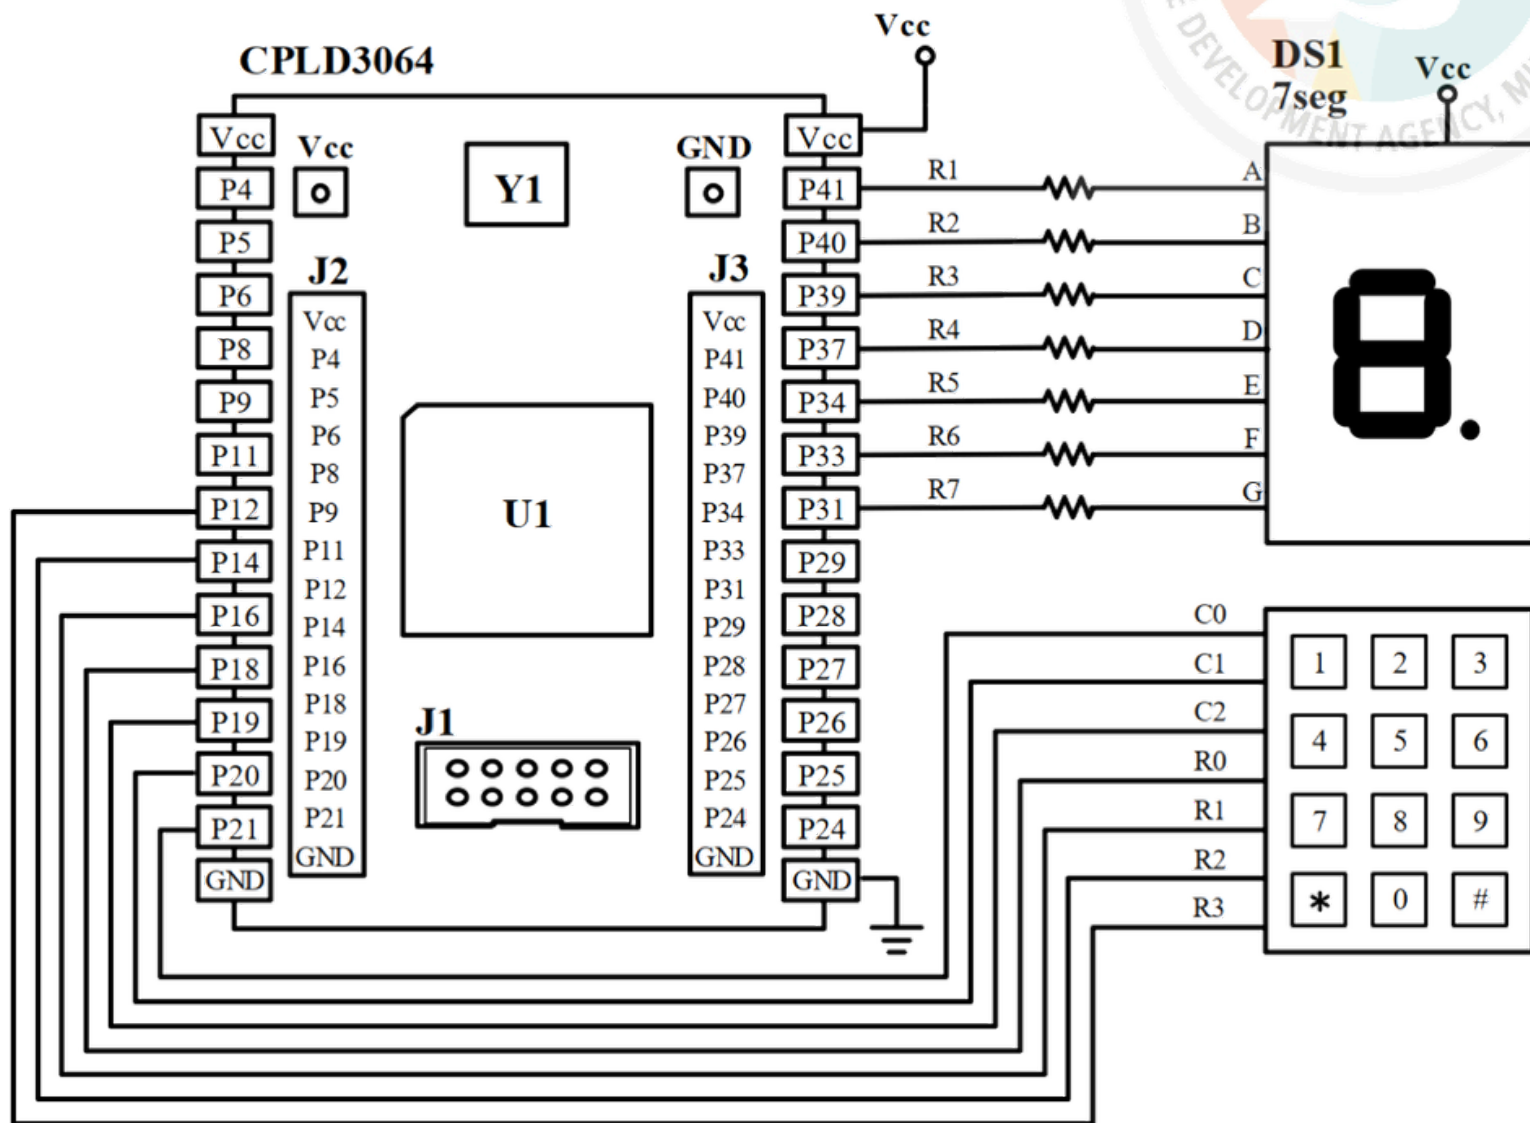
CPLD3064

Vcc

DS1
7seg

Vcc

Vcc
P4
P5
P6
P8
P9
P11
P12
P14
P16
P18
P19
P20
P21
GND

Vcc

Y1

GND

J2
Vcc
P4
P5
P6
P8
P9
P11
P12
P14
P16
P18
P19
P20
P21
GND

U1

J1

J3
Vcc
P41
P40
P39
P37
P34
P33
P31
P29
P28
P27
P26
P25
P24
GND

Vcc
P41
P40
P39
P37
P34
P33
P31
P29
P28
P27
P26
P25
P24
GND

R1
R2
R3
R4
R5
R6
R7

A
B
C
D
E
F
G

8.

C0
C1
C2
R0
R1
R2
R3

| 1 | 2 | 3 |
|---|---|---|
| 4 | 5 | 6 |
| 7 | 8 | 9 |
| * | 0 | # |

DEVELOPMENT AGENCY